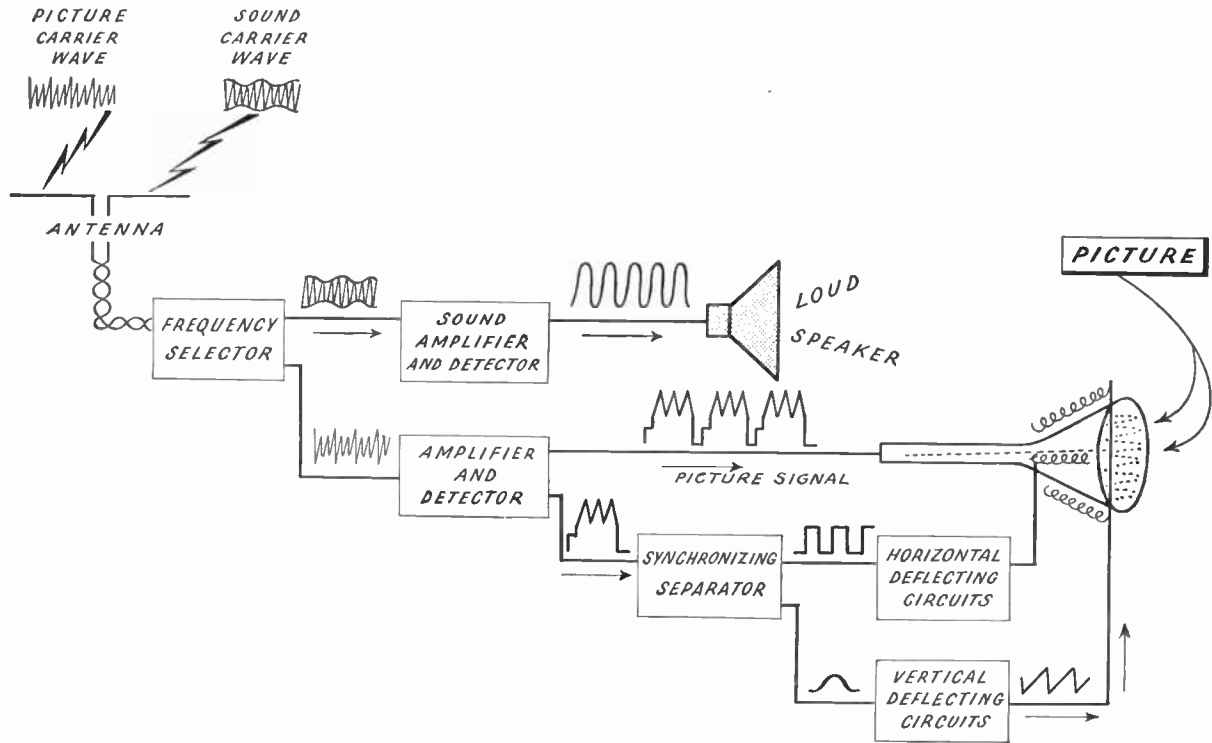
PICTURE CARRIER WAVE

SOUND CARRIER WAVE

ANTENNA

PICTURE

FREQUENCY SELECTOR

SOUND AMPLIFIER AND DETECTOR

LOUD SPEAKER

AMPLIFIER AND DETECTOR

PICTURE SIGNAL

SYNCHRONIZING SEPARATOR

HORIZONTAL DEFLECTING CIRCUITS

VERTICAL DEFLECTING CIRCUITS